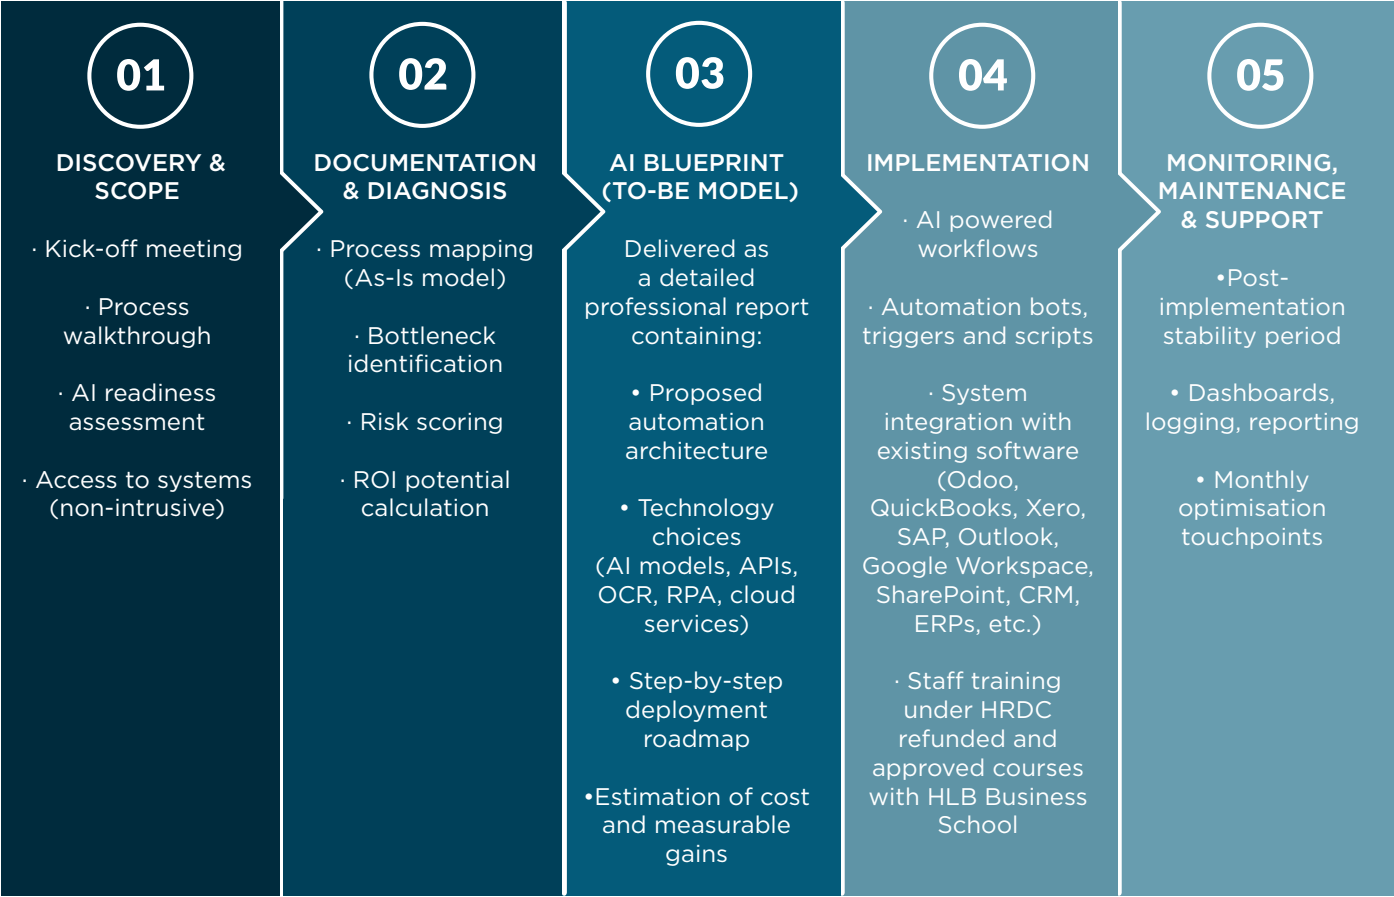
01

DISCOVERY & SCOPE

· Kick-off meeting

· Process walkthrough

· AI readiness assessment

· Access to systems (non-intrusive)

02

DOCUMENTATION & DIAGNOSIS

· Process mapping (As-Is model)

· Bottleneck identification

· Risk scoring

· ROI potential calculation

03

AI BLUEPRINT (TO-BE MODEL)

Delivered as a detailed professional report containing:

• Proposed automation architecture

• Technology choices (AI models, APIs, OCR, RPA, cloud services)

• Step-by-step deployment roadmap

•Estimation of cost and measurable gains

04

IMPLEMENTATION

· AI powered workflows

· Automation bots, triggers and scripts

· System integration with existing software (Odoo, QuickBooks, Xero, SAP, Outlook, Google Workspace, SharePoint, CRM, ERPs, etc.)

· Staff training under HRDC refunded and approved courses with HLB Business School

05

MONITORING, MAINTENANCE & SUPPORT

•Post-implementation stability period

• Dashboards, logging, reporting

• Monthly optimisation touchpoints